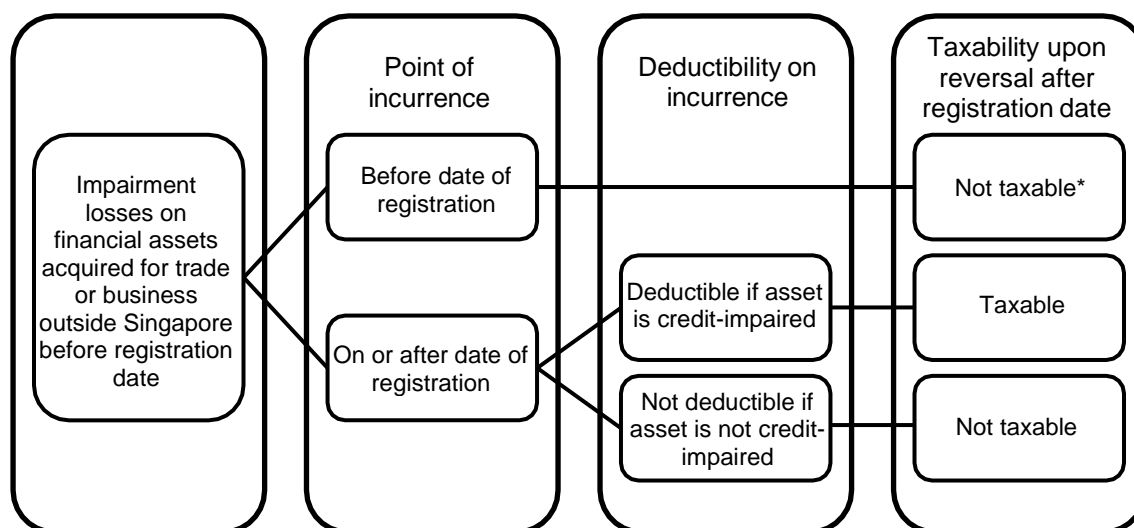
Point of incurrence

Deductibility on incurrence

Taxability upon reversal after registration date

Impairment losses on financial assets acquired for trade or business outside Singapore before registration date

Before date of registration

Not taxable*

Deductible if asset is credit-impaired

Taxable

On or after date of registration

Not deductible if asset is not credit-impaired

Not taxable